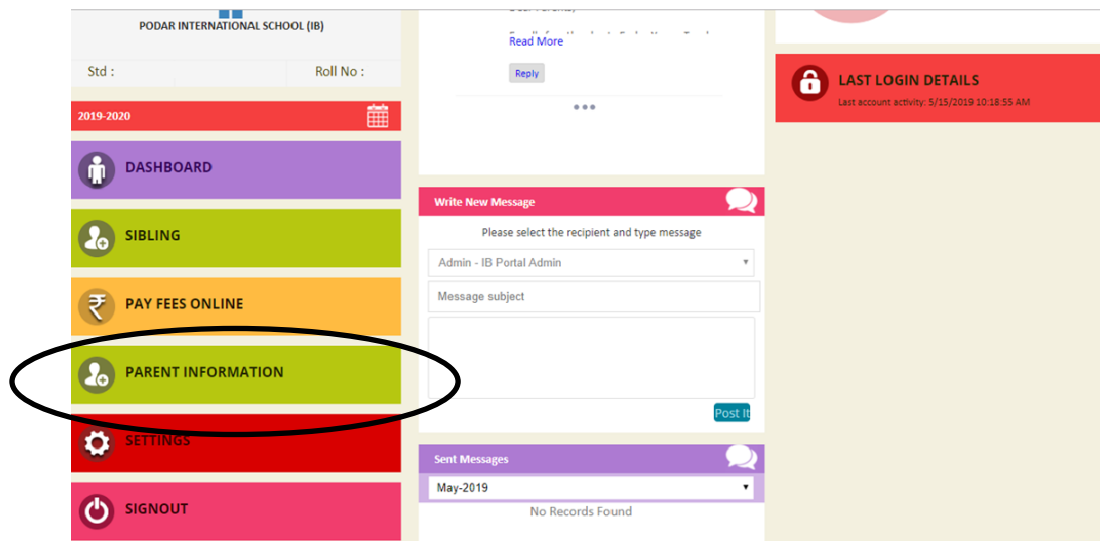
PODAR INTERNATIONAL SCHOOL (IB)

Std :

Roll No :

2019-2020

DASHBOARD

SIBLING

PAY FEES ONLINE

PARENT INFORMATION

SETTINGS

SIGNOUT

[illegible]

Read More

Reply

Write New Message

Please select the recipient and type message

Admin - IB Portal Admin

Message subject

Post It

Sent Messages

May-2019

No Records Found

LAST LOGIN DETAILS

Last account activity: 5/15/2019 10:18:55 AM